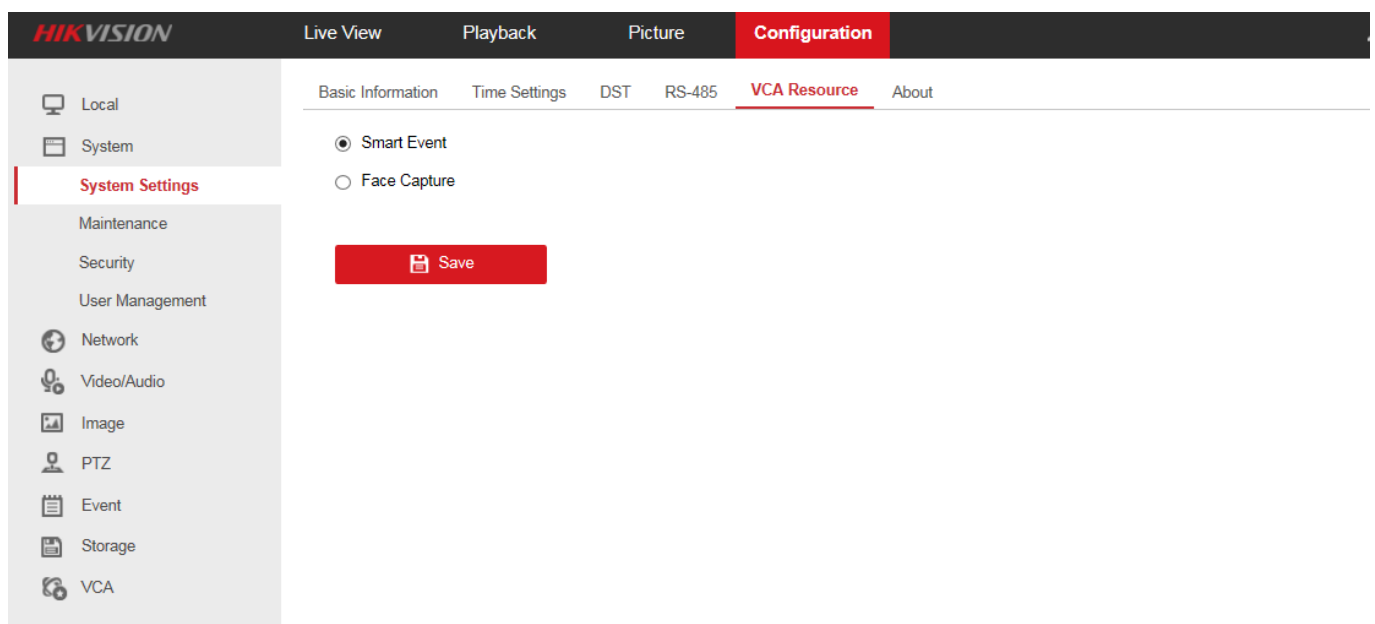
HIKVISION
Live View
Playback
Picture
Configuration

Local
System
System Settings
Maintenance
Security
User Management
Network
Video/Audio
Image
PTZ
Event
Storage
VCA

Basic Information
Time Settings
DST
RS-485
VCA Resource
About

Smart Event
Face Capture

Save